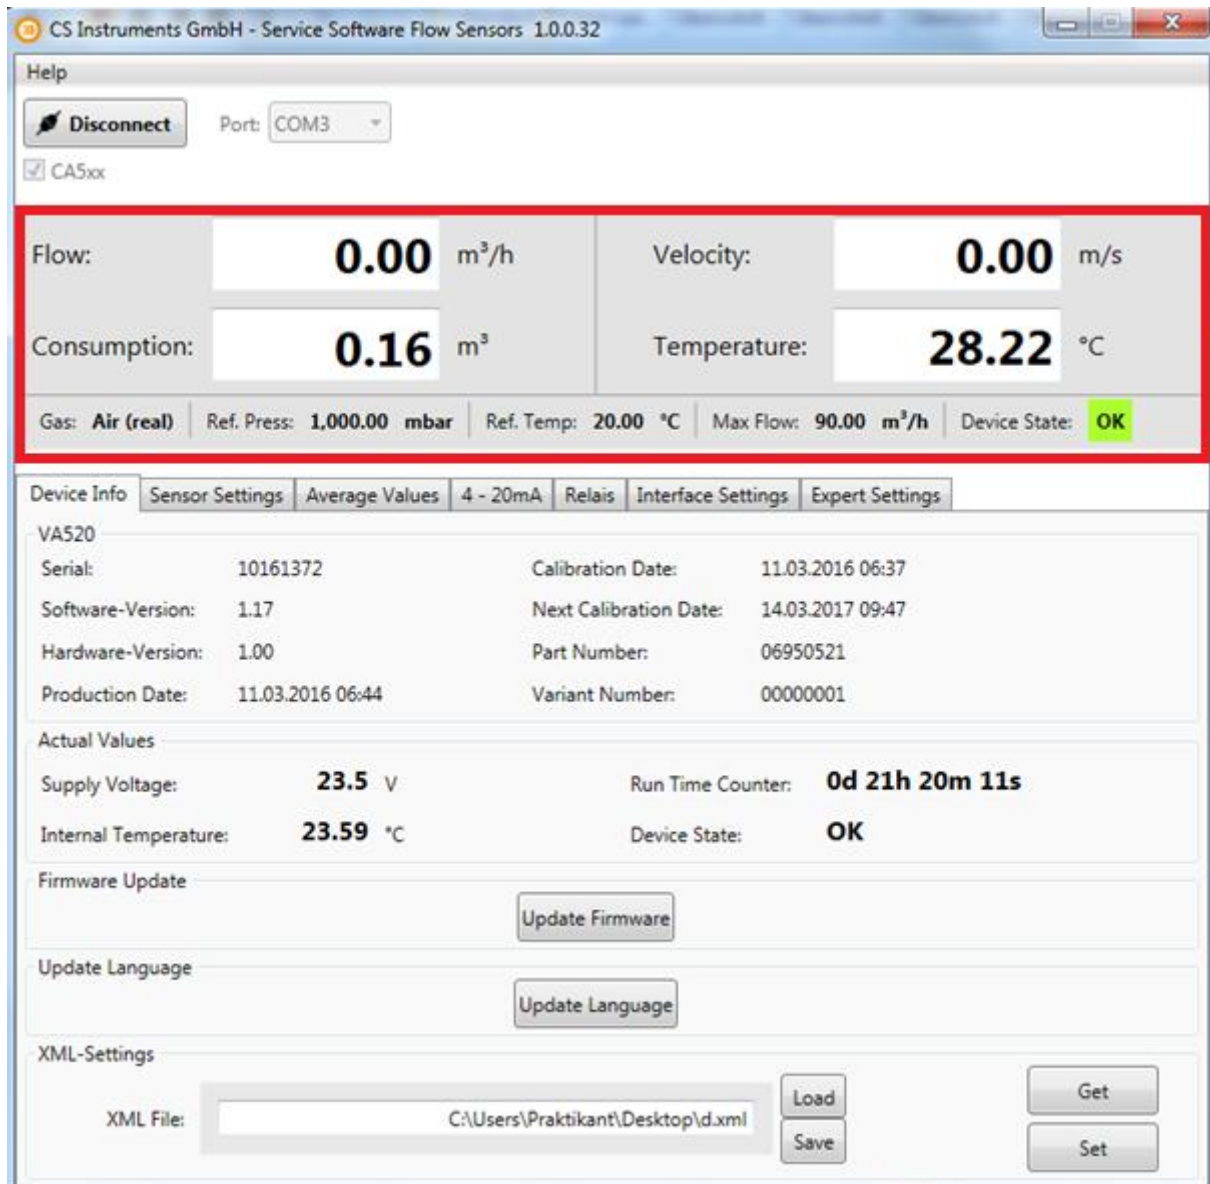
CS Instruments GmbH - Service Software Flow Sensors 1.0.0.32

Help

Disconnect

Port: COM3

CA5xx

Flow: 0.00 $m^3/h$

Velocity: 0.00 m/s

Consumption: 0.16 $m^3$

Temperature: 28.22 °C

Gas: Air (real) | Ref. Press: 1,000.00 mbar | Ref. Temp: 20.00 °C | Max Flow: 90.00 $m^3/h$ | Device State: OK

Device Info | Sensor Settings | Average Values | 4 - 20mA | Relais | Interface Settings | Expert Settings

VA520

Serial: 10161372

Calibration Date: 11.03.2016 06:37

Software-Version: 1.17

Next Calibration Date: 14.03.2017 09:47

Hardware-Version: 1.00

Part Number: 06950521

Production Date: 11.03.2016 06:44

Variant Number: 00000001

Actual Values

Supply Voltage: 23.5 V

Run Time Counter: 0d 21h 20m 11s

Internal Temperature: 23.59 °C

Device State: OK

Firmware Update

Update Firmware

Update Language

Update Language

XML-Settings

XML File: C:\Users\Praktikant\Desktop\d.xml

Load

Save

Get

Set